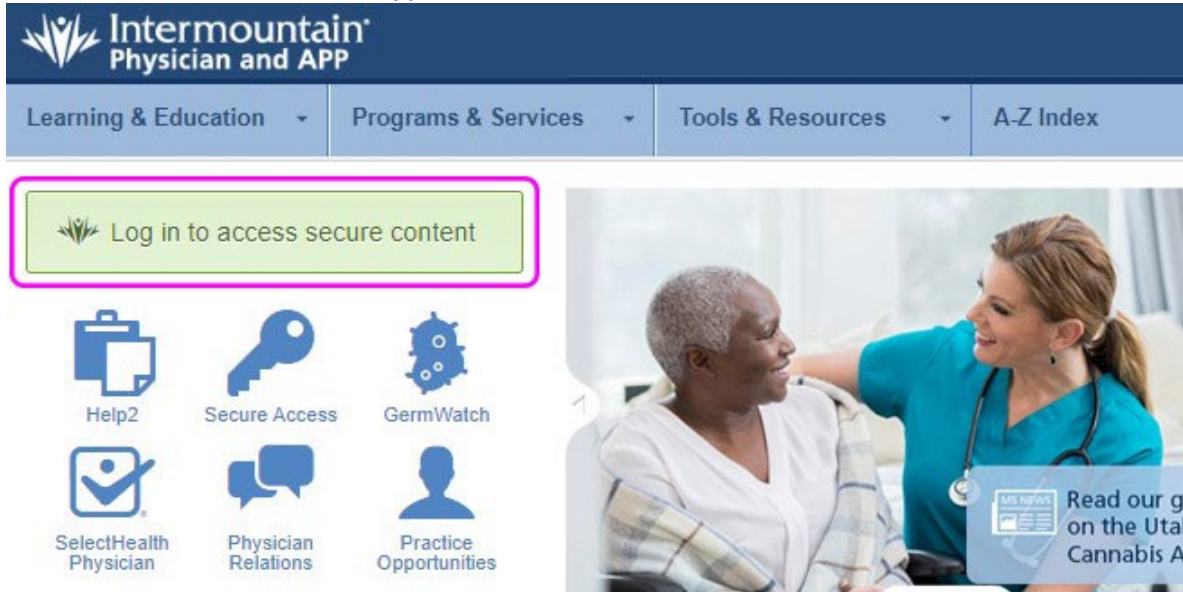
Intermountain
Physician and APP

Learning & Education
Programs & Services
Tools & Resources
A-Z Index

Log in to access secure content

Help2
Secure Access
GermWatch
SelectHealth Physician
Physician Relations
Practice Opportunities

MS NEWS
Read our g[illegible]
on the Uta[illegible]
Cannabis A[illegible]